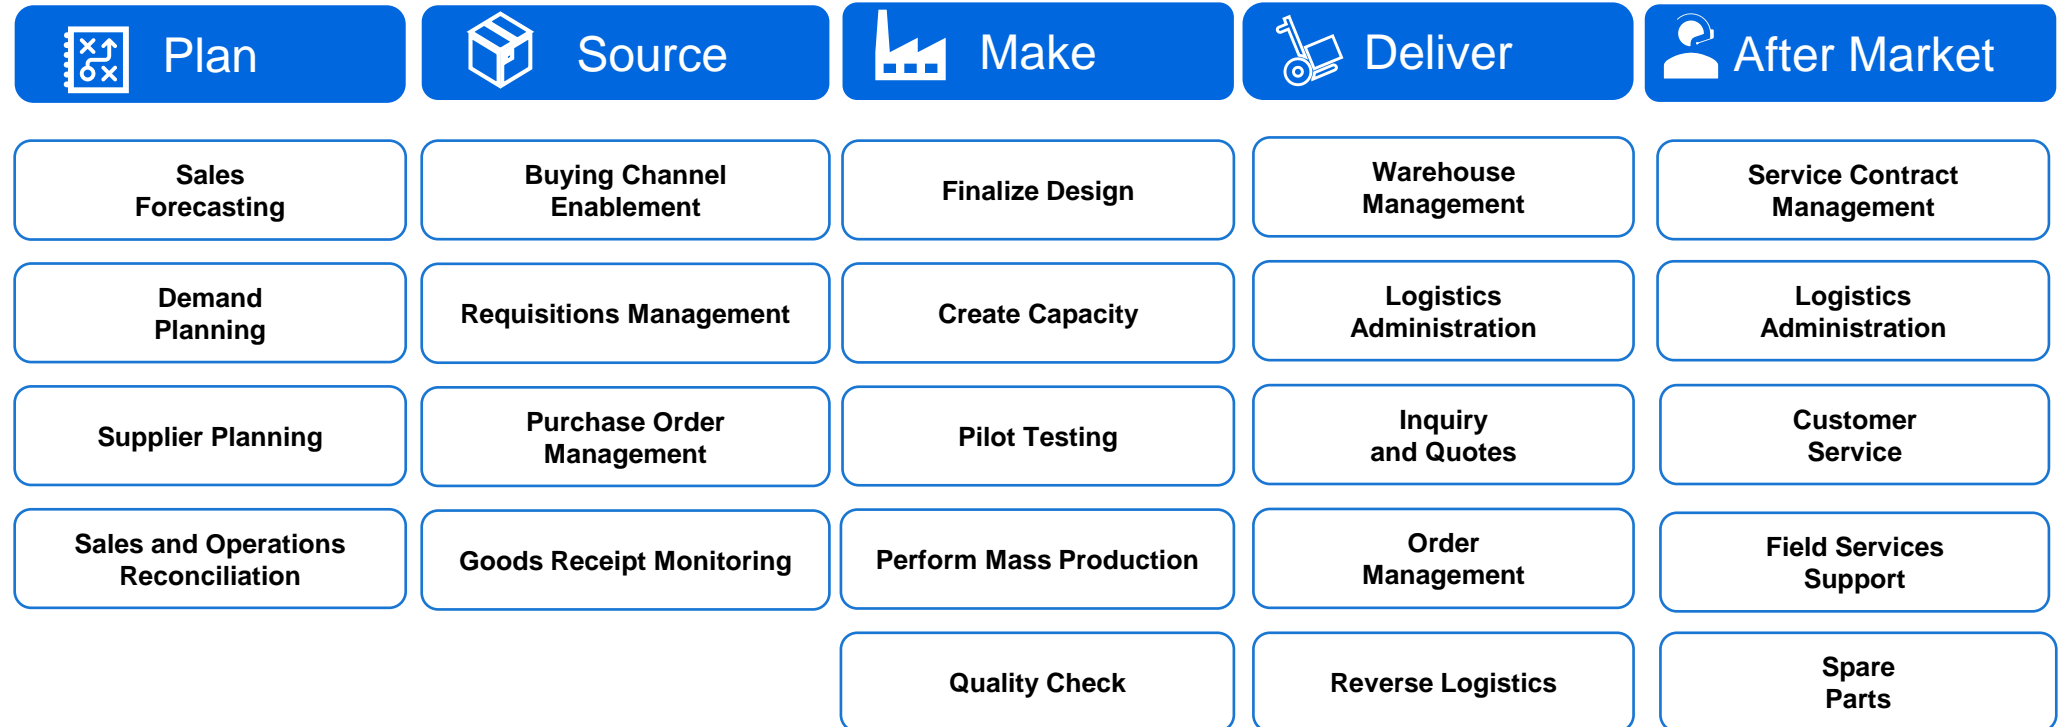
Plan

Sales Forecasting

Demand Planning

Supplier Planning

Sales and Operations Reconciliation

Source

Buying Channel Enablement

Requisitions Management

Purchase Order Management

Goods Receipt Monitoring

Make

Finalize Design

Create Capacity

Pilot Testing

Perform Mass Production

Quality Check

Deliver

Warehouse Management

Logistics Administration

Inquiry and Quotes

Order Management

Reverse Logistics

After Market

Service Contract Management

Logistics Administration

Customer Service

Field Services Support

Spare Parts